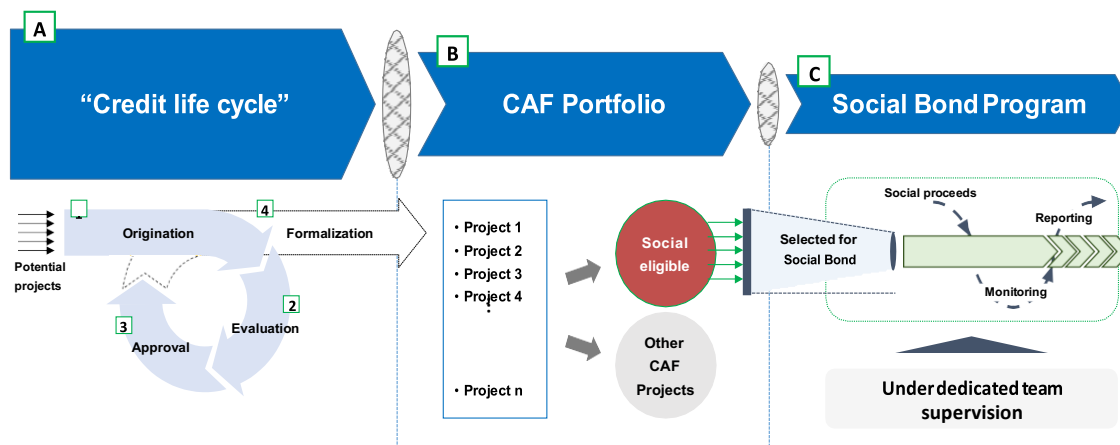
A

"Credit life cycle"

B

CAF Portfolio

C

Social Bond Program

Potential projects

1

Origination

4

Formalization

2

Evaluation

3

Approval

• Project 1
• Project 2
• Project 3
• Project 4
•
• Project n

Social eligible

Other CAF Projects

Selected for Social Bond

Social proceeds

Reporting

Monitoring

Under dedicated team supervision